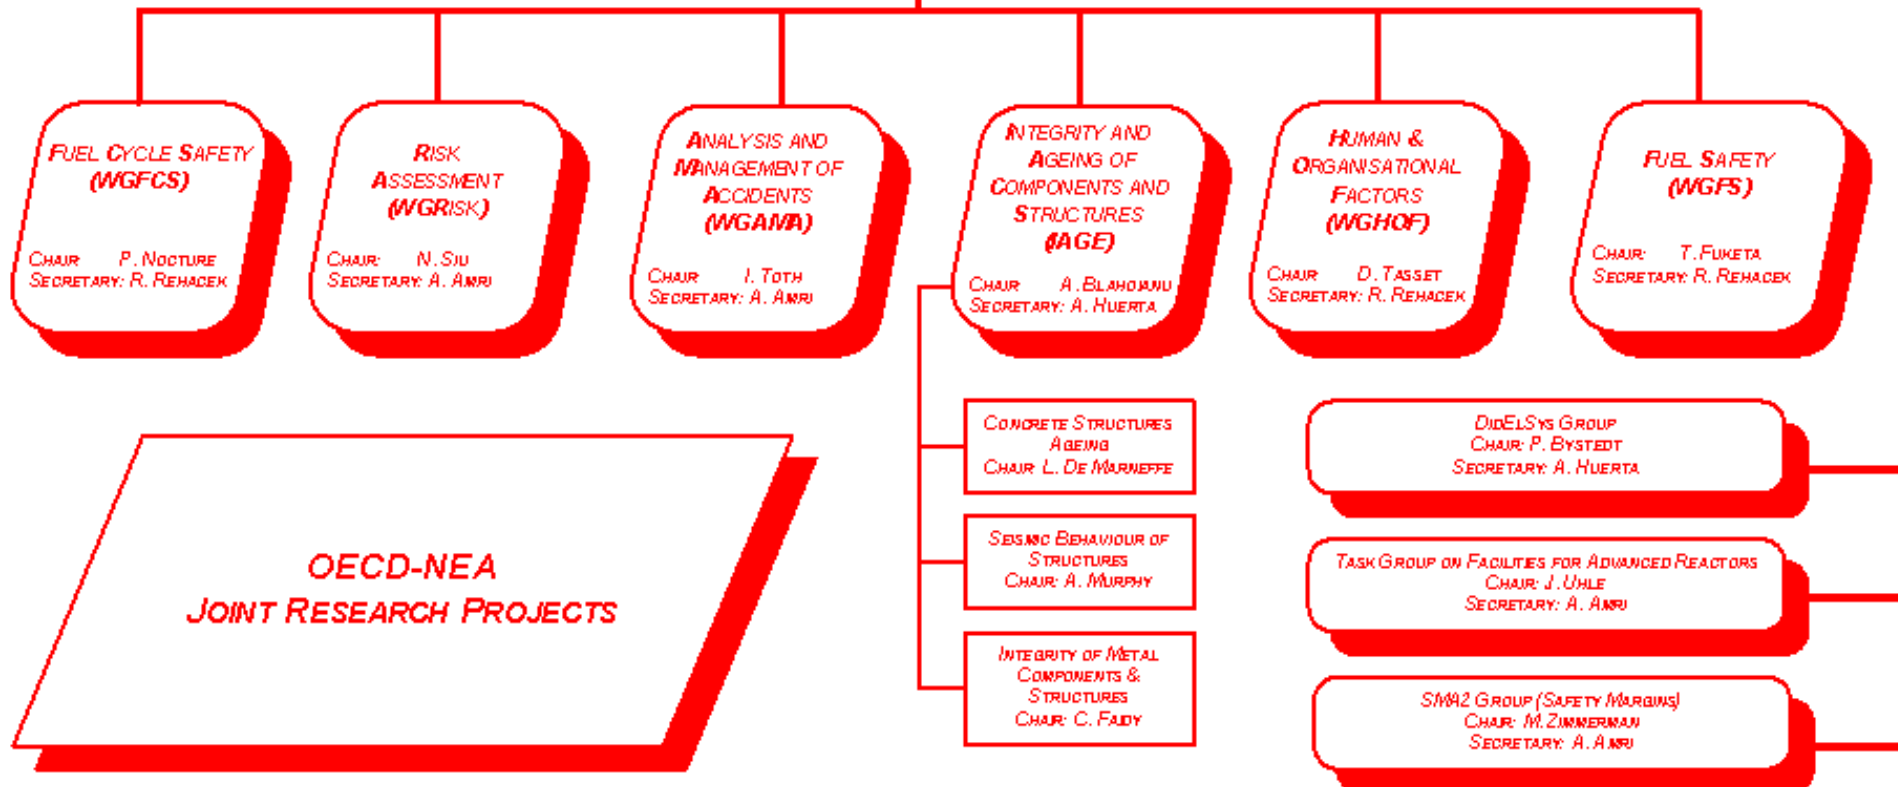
FUEL CYCLE SAFETY (WGFCS)

CHAIR P. NOCTURE
SECRETARY: R. REHACEK

RISK ASSESSMENT (WGRISK)

CHAIR: N. SIU
SECRETARY: A. AMRI

ANALYSIS AND MANAGEMENT OF ACCIDENTS (WGAMA)

CHAIR I. TOTH
SECRETARY: A. AMRI

INTEGRITY AND AGEING OF COMPONENTS AND STRUCTURES (IAGE)

CHAIR A. BLAHOIANU
SECRETARY: A. HUERTA

HUMAN & ORGANISATIONAL FACTORS (WGHOF)

CHAIR D. TASSET
SECRETARY: R. REHACEK

FUEL SAFETY (WGFS)

CHAIR: T. FUKETA
SECRETARY: R. REHACEK

CONCRETE STRUCTURES AGEING
CHAIR: L. DE MARNEFFE

SEISMIC BEHAVIOUR OF STRUCTURES
CHAIR: A. MURPHY

INTEGRITY OF METAL COMPONENTS & STRUCTURES
CHAIR: C. FAIDY

DIDELSYS GROUP
CHAIR: P. BYSTEDT
SECRETARY: A. HUERTA

TASK GROUP ON FACILITIES FOR ADVANCED REACTORS
CHAIR: J. UHLE
SECRETARY: A. AMRI

SMA2 GROUP (SAFETY MARGINS)
CHAIR: M. ZIMMERMAN
SECRETARY: A. AMRI

OECD-NEA
JOINT RESEARCH PROJECTS